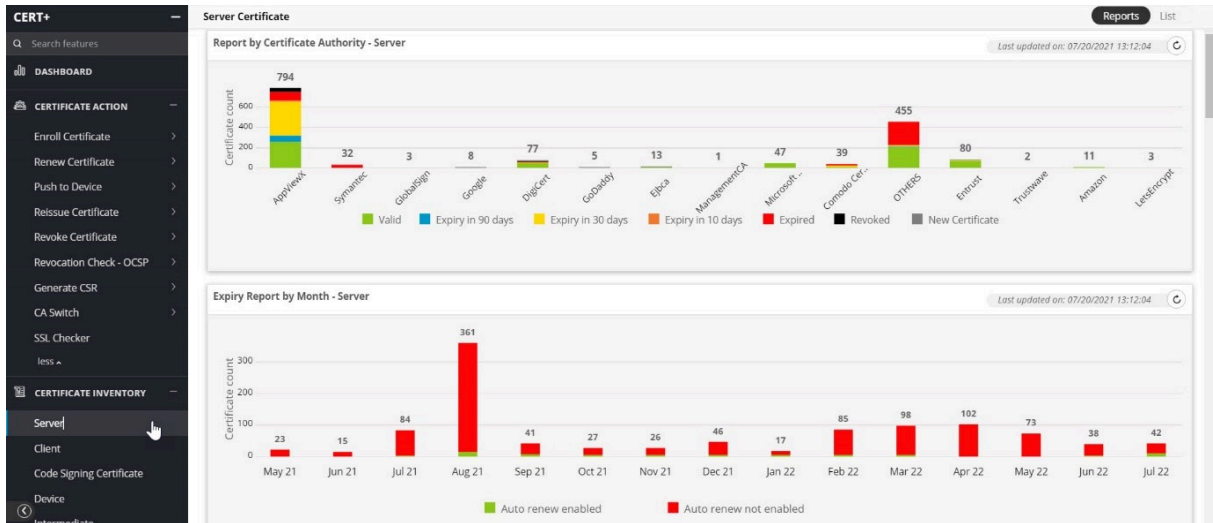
CERT+
Search features
DASHBOARD
CERTIFICATE ACTION
Enroll Certificate
Renew Certificate
Push to Device
Reissue Certificate
Revoke Certificate
Revocation Check - OCSP
Generate CSR
CA Switch
SSL Checker
less
CERTIFICATE INVENTORY
Server
Client
Code Signing Certificate
Device
Intermediate

Server Certificate
Reports List

Report by Certificate Authority - Server
Last updated on: 07/20/2021 13:12:04

Certificate count
600
400
200
0
794 AppViewX
32 Symantec
3 GlobalSign
8 Google
77 DigiCert
5 GoDaddy
13 Ejbca
1 ManagementCA
47 Microsoft ...
39 Comodo Cer...
455 OTHERS
80 Entrust
2 Trustwave
11 Amazon
3 LetsEncrypt

Valid Expiry in 90 days Expiry in 30 days Expiry in 10 days Expired Revoked New Certificate

Expiry Report by Month - Server
Last updated on: 07/20/2021 13:12:04

Certificate count
300
200
100
0
23 May 21
15 Jun 21
84 Jul 21
361 Aug 21
41 Sep 21
27 Oct 21
26 Nov 21
46 Dec 21
17 Jan 22
85 Feb 22
98 Mar 22
102 Apr 22
73 May 22
38 Jun 22
42 Jul 22

Auto renew enabled Auto renew not enabled